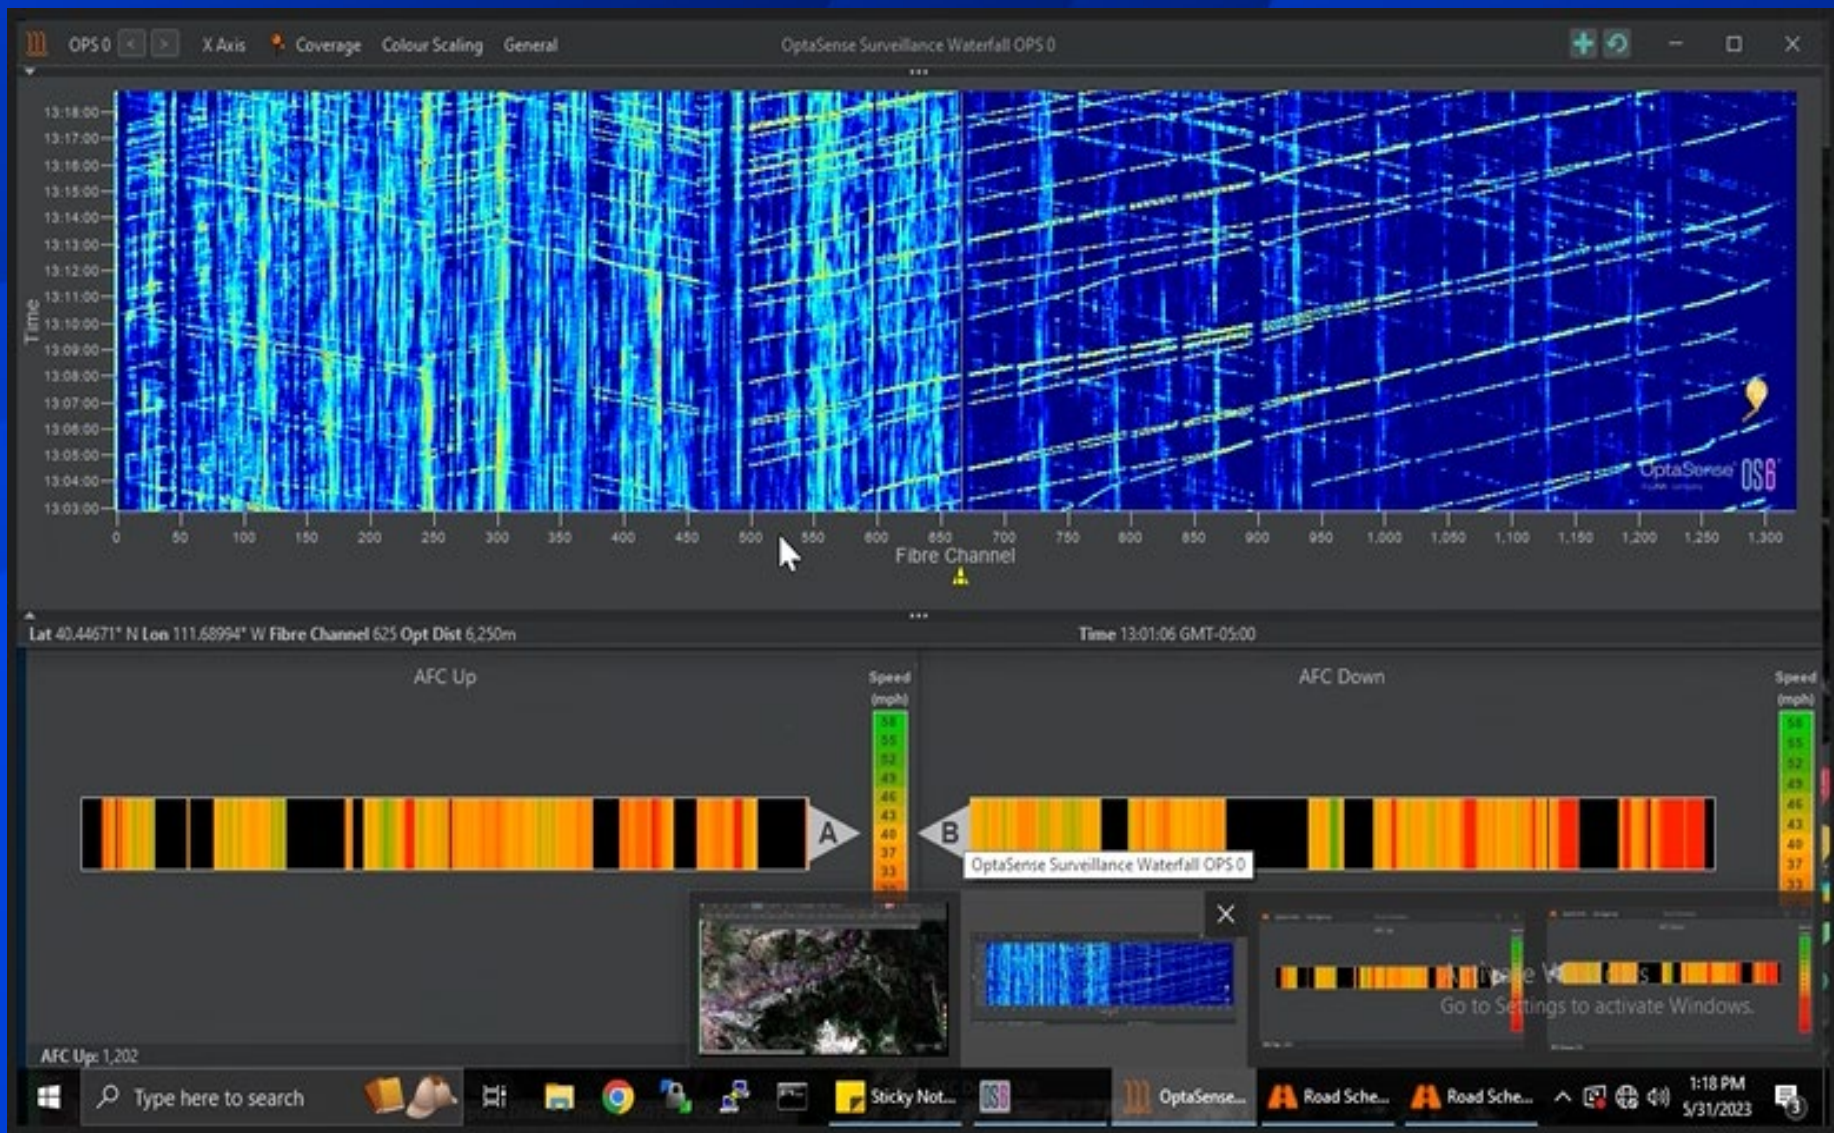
OPS 0 X Axis Coverage Colour Scaling General

OptaSense Surveillance Waterfall OPS 0

13:18:00
13:17:00
13:16:00
13:15:00
13:14:00
13:13:00
13:12:00
13:11:00
13:10:00
13:09:00
13:08:00
13:07:00
13:06:00
13:05:00
13:04:00
13:03:00

Time

OptaSense OS6

0 50 100 150 200 250 300 350 400 450 500 550 600 650 700 750 800 850 900 950 1,000 1,050 1,100 1,150 1,200 1,250 1,300

Fibre Channel

Lat 40.44671° N Lon 111.68994° W Fibre Channel 625 Opt Dist 6,250m

Time 13:01:06 GMT-05:00

AFC Up

Speed (mph)

58 55 52 49 46 43 40 37 33

A

B

AFC Down

Speed (mph)

58 55 52 49 46 43 40 37 33

OptaSense Surveillance Waterfall OPS 0

Activate Windows
Go to Settings to activate Windows.

AFC Up: 1,202

Type here to search

Sticky Not...

OptaSense...

Road Sche...

Road Sche...

1:18 PM
5/31/2023